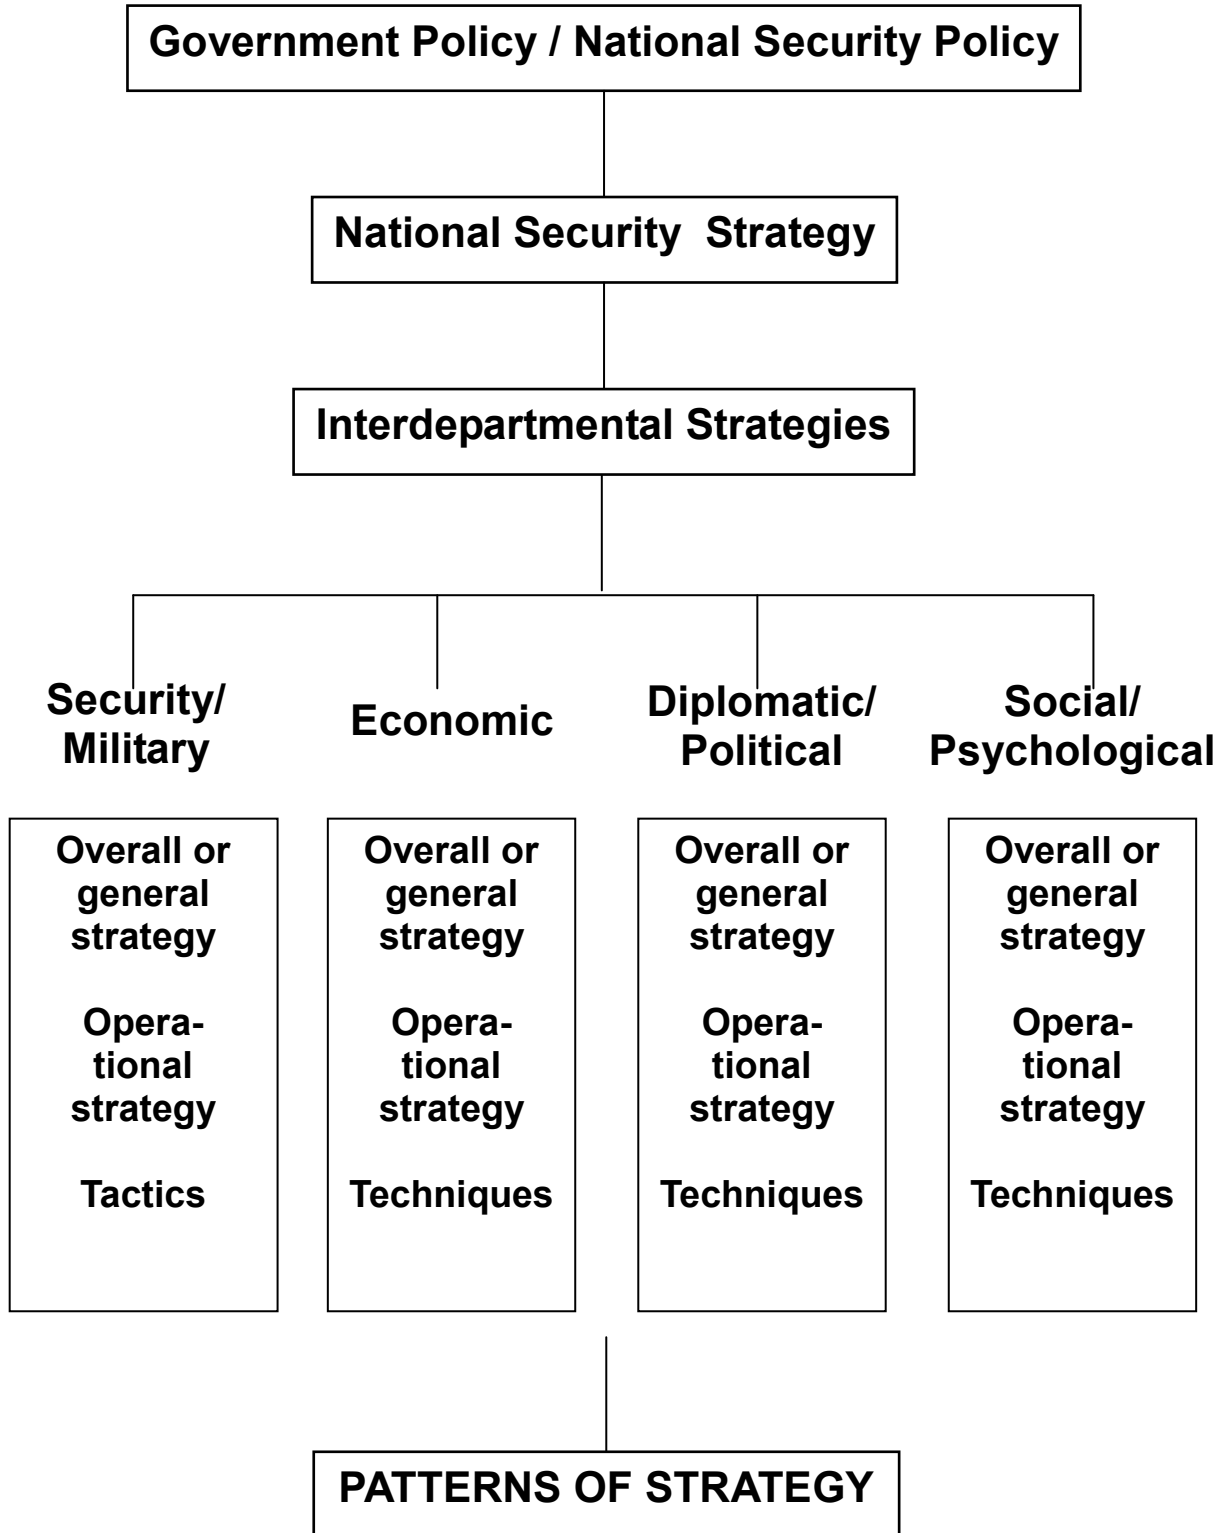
Government Policy / National Security Policy

National Security Strategy

Interdepartmental Strategies

Security/ Military

Economic

Diplomatic/ Political

Social/ Psychological

Overall or general strategy

Operational strategy

Tactics

Overall or general strategy

Operational strategy

Techniques

Overall or general strategy

Operational strategy

Techniques

Overall or general strategy

Operational strategy

Techniques

PATTERNS OF STRATEGY